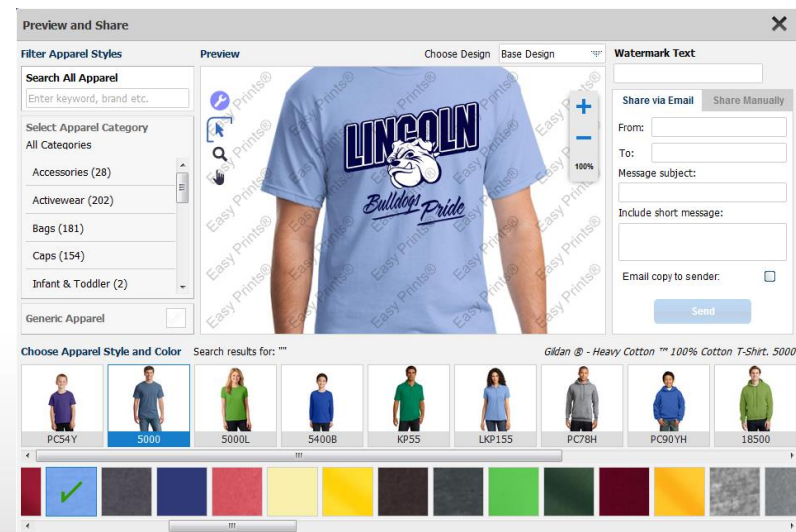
Preview and Share

Filter Apparel Styles

Search All Apparel

Enter keyword, brand etc.

Select Apparel Category

All Categories

Accessories (28)

Activewear (202)

Bags (181)

Caps (154)

Infant & Toddler (2)

Generic Apparel

Preview

Choose Design Base Design

100%

LINCOLN

Bulldogs Pride

Easy Prints®

Watermark Text

Share via Email

Share Manually

From:

To:

Message subject:

Include short message:

Email copy to sender:

Send

Choose Apparel Style and Color Search results for: ""

Gildan ® - Heavy Cotton ™ 100% Cotton T-Shirt. 5000

PC54Y

5000

5000L

5400B

KP55

LKP155

PC78H

PC90YH

18500